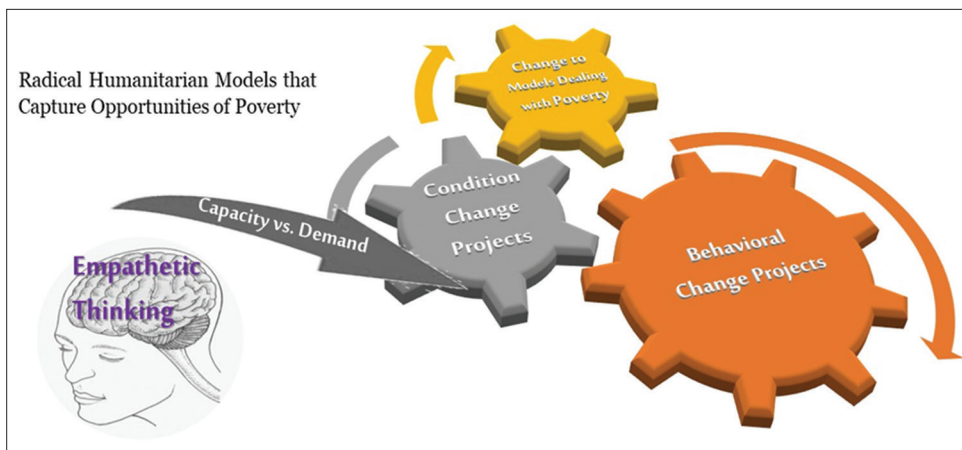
Radical Humanitarian Models that Capture Opportunities of Poverty

Change to Models Dealing with Poverty

Condition Change Projects

Capacity vs. Demand

Behavioral Change Projects

Empathetic Thinking